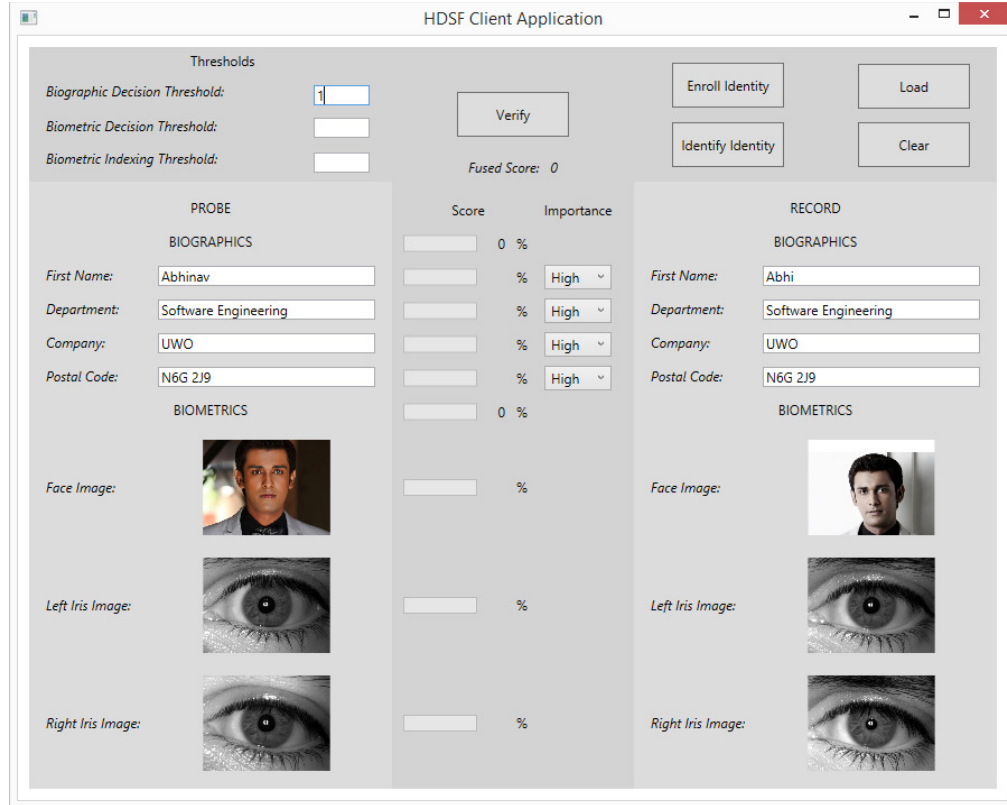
HDSF Client Application

Thresholds

Biographic Decision Threshold: 1

Biometric Decision Threshold:

Biometric Indexing Threshold:

Verify

Fused Score: 0

Enroll Identity

Load

Identify Identity

Clear

PROBE

BIOGRAPHICS

First Name: Abhinav

Department: Software Engineering

Company: UWO

Postal Code: N6G 2J9

BIOMETRICS

Face Image:

Left Iris Image:

Right Iris Image:

Score

Importance

0 %

% High

% High

% High

% High

0 %

%

%

%

RECORD

BIOGRAPHICS

First Name: Abhi

Department: Software Engineering

Company: UWO

Postal Code: N6G 2J9

BIOMETRICS

Face Image:

Left Iris Image:

Right Iris Image: